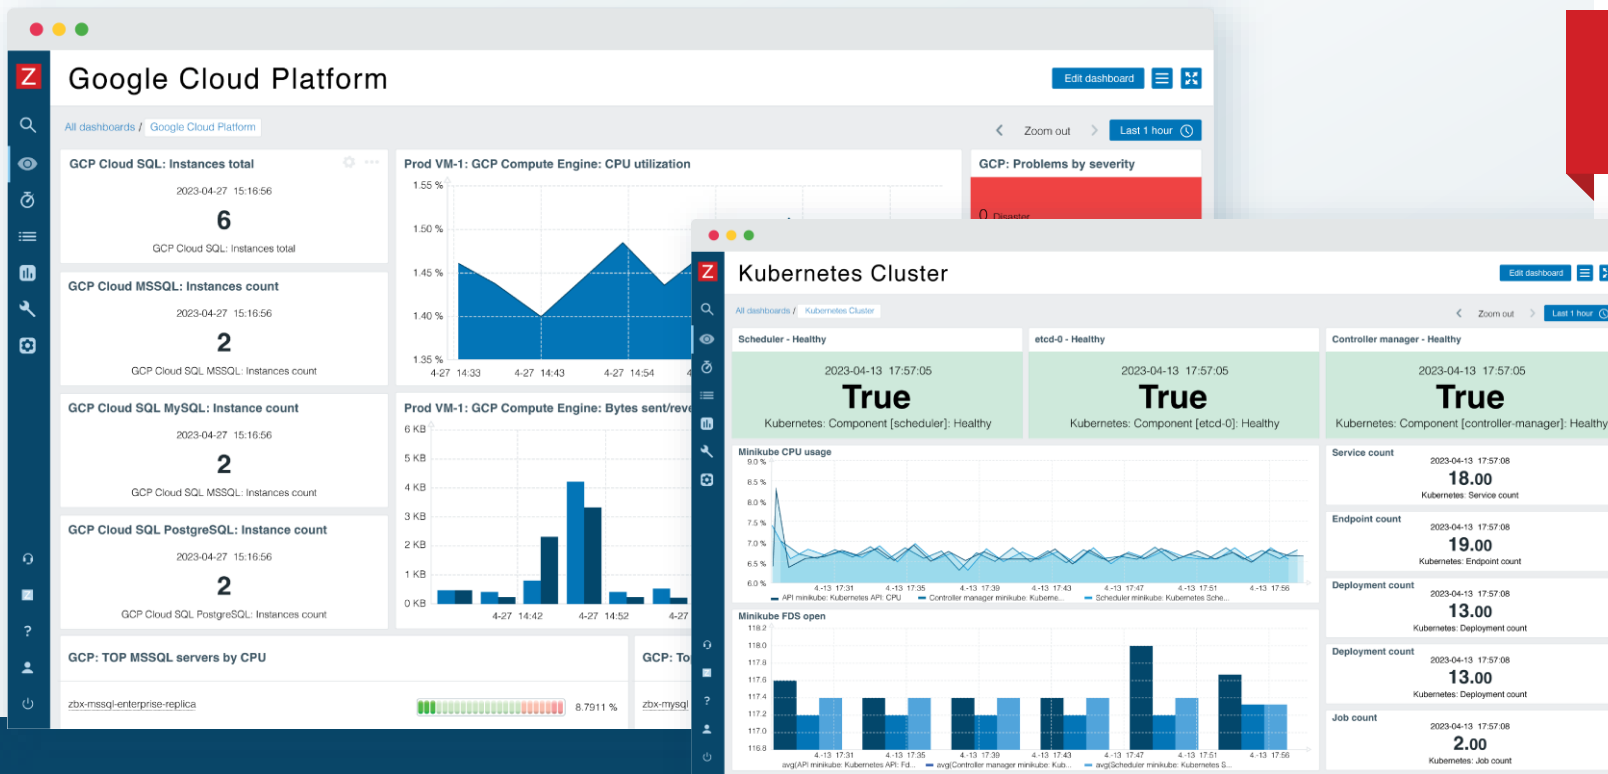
Z

Google Cloud Platform

Edit dashboard

All dashboards / Google Cloud Platform

Zoom out

Last 1 hour

GCP Cloud SQL: Instances total

2023-04-27 15:16:56

6

GCP Cloud SQL: Instances total

GCP Cloud MSSQL: Instances count

2023-04-27 15:16:56

2

GCP Cloud SQL MSSQL: Instances count

GCP Cloud SQL MySQL: Instance count

2023-04-27 15:16:56

2

GCP Cloud SQL MSSQL: Instances count

GCP Cloud SQL PostgreSQL: Instance count

2023-04-27 15:16:56

2

GCP Cloud SQL PostgreSQL: Instances count

Prod VM-1: GCP Compute Engine: CPU utilization

1.55 %
1.50 %
1.45 %
1.40 %
1.35 %
4-27 14:33
4-27 14:43
4-27 14:54

Prod VM-1: GCP Compute Engine: Bytes sent/reve

6 KB
5 KB
4 KB
3 KB
2 KB
1 KB
0 KB
4-27 14:42
4-27 14:52
4-27

GCP: Problems by severity

0 Disaster

GCP: TOP MSSQL servers by CPU

zbx-mssql-enterprise-replica

8.7911 %

GCP: To

zbx-mysql

Z

Kubernetes Cluster

Edit dashboard

All dashboards / Kubernetes Cluster

Zoom out

Last 1 hour

Scheduler - Healthy

2023-04-13 17:57:05

True

Kubernetes: Component [scheduler]: Healthy

etcd-0 - Healthy

2023-04-13 17:57:05

True

Kubernetes: Component [etcd-0]: Healthy

Controller manager - Healthy

2023-04-13 17:57:05

True

Kubernetes: Component [controller-manager]: Healthy

Minikube CPU usage

9.0 %
8.5 %
8.0 %
7.5 %
7.0 %
6.5 %
6.0 %
4-13 17:31
4-13 17:35
4-13 17:39
4-13 17:43
4-13 17:47
4-13 17:51
4-13 17:56

API minikube: Kubernetes API: CPU
Controller manager minikube: Kuberne...
Scheduler minikube: Kubernetes Sche...

Service count

2023-04-13 17:57:08

18.00

Kubernetes: Service count

Endpoint count

2023-04-13 17:57:08

19.00

Kubernetes: Endpoint count

Deployment count

2023-04-13 17:57:08

13.00

Kubernetes: Deployment count

Minikube FDS open

118.2
118.0
117.8
117.6
117.4
117.2
117.0
116.8
4-13 17:31
4-13 17:35
4-13 17:39
4-13 17:43
4-13 17:47
4-13 17:51
4-13 17:56

avg(API minikube: Kubernetes API: Fd...
avg(Controller manager minikube: Kub...
avg(Scheduler minikube: Kubernetes S...

Deployment count

2023-04-13 17:57:08

13.00

Kubernetes: Deployment count

Job count

2023-04-13 17:57:08

2.00

Kubernetes: Job count